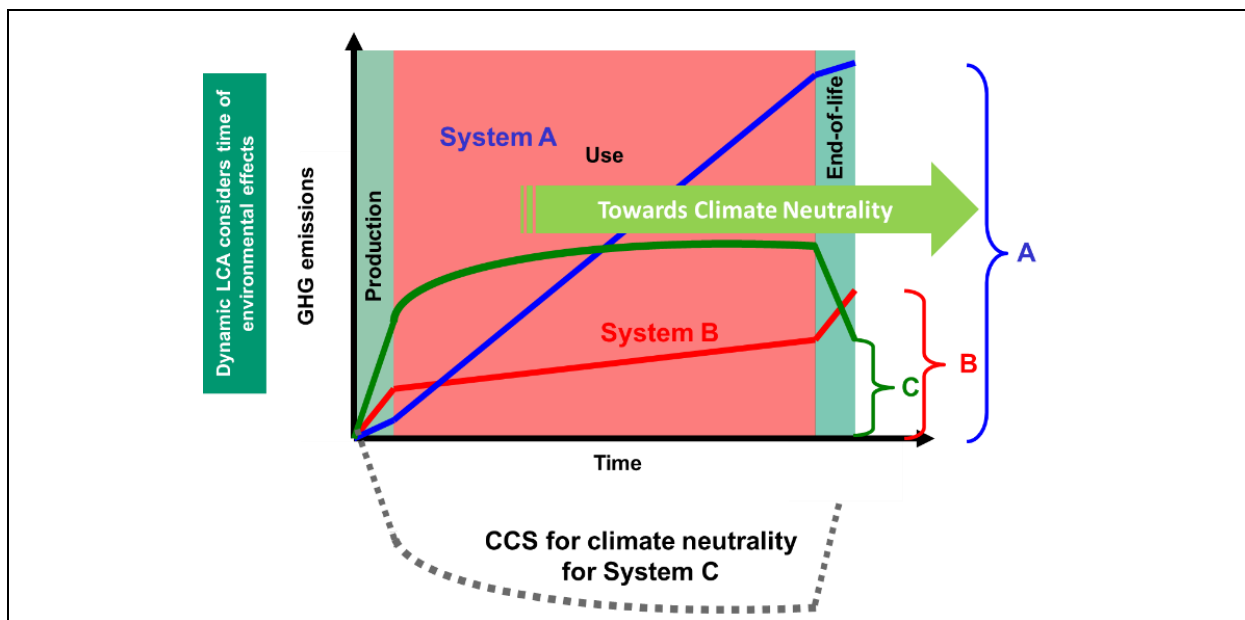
Dynamic LCA considers time of environmental effects

GHG emissions

Production

System A

Use

End-of-life

Towards Climate Neutrality

System B

A

B

C

Time

CCS for climate neutrality for System C